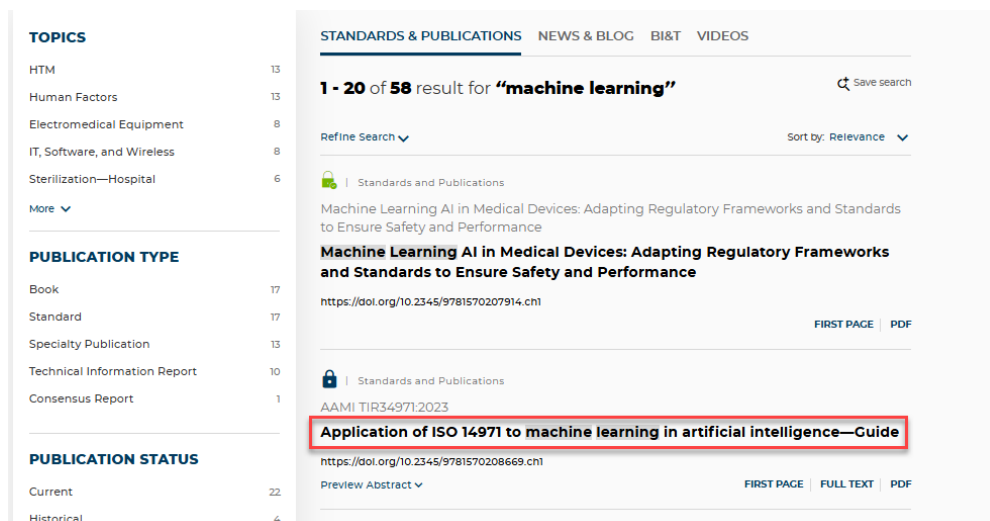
TOPICS

HTM 13
Human Factors 13
Electromedical Equipment 8
IT, Software, and Wireless 8
Sterilization—Hospital 6
More

PUBLICATION TYPE

Book 17
Standard 17
Specialty Publication 13
Technical Information Report 10
Consensus Report 1

PUBLICATION STATUS

Current 22
Historical 4

STANDARDS & PUBLICATIONS NEWS & BLOG BI&T VIDEOS

1 - 20 of 58 result for "machine learning"

Save search

Refine Search

Sort by: Relevance

| Standards and Publications

Machine Learning AI in Medical Devices: Adapting Regulatory Frameworks and Standards to Ensure Safety and Performance

Machine Learning AI in Medical Devices: Adapting Regulatory Frameworks and Standards to Ensure Safety and Performance

https://doi.org/10.2345/9781570207914.ch1

FIRST PAGE | PDF

| Standards and Publications

AAMI TIR34971:2023

Application of ISO 14971 to machine learning in artificial intelligence—Guide

https://doi.org/10.2345/9781570208669.ch1

Preview Abstract

FIRST PAGE | FULL TEXT | PDF